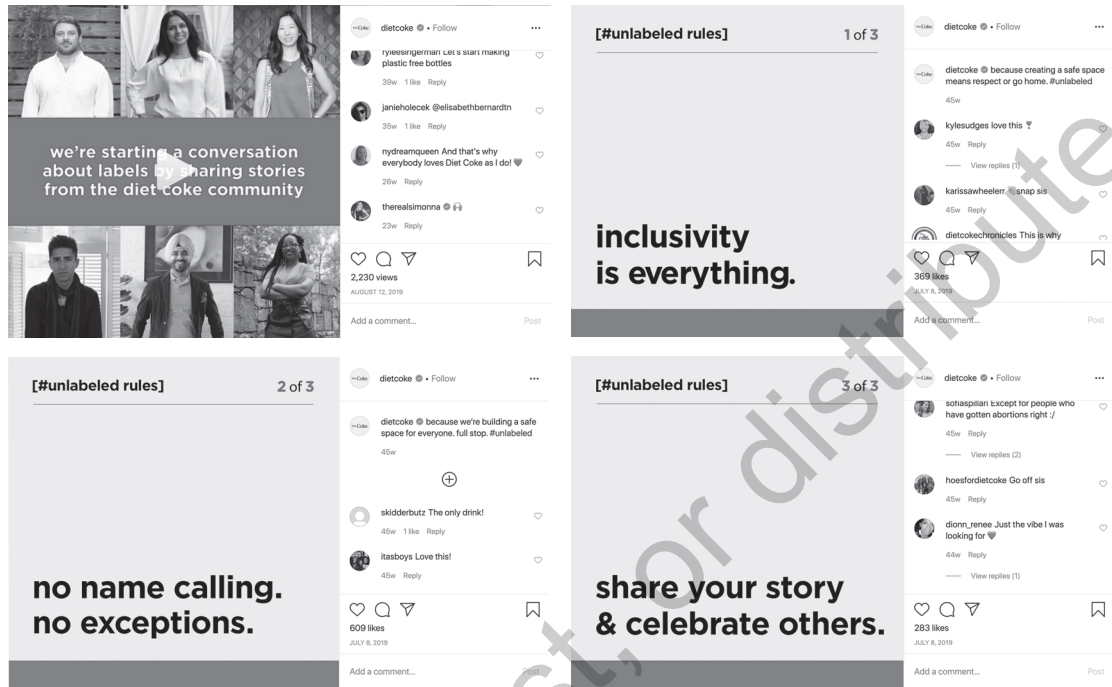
we're starting a conversation about labels by sharing stories from the diet coke community

dietcoke • Follow

ryleesingerman Let's start making plastic free bottles
39w 1 like Reply

janieholecek @elisabethbernardtn
35w 1 like Reply

nydreamqueen And that's why everybody loves Diet Coke as I do!
26w Reply

therealsimonna
23w Reply

2,230 views
AUGUST 12, 2019

Add a comment...
Post

[#unlabeled rules] 1 of 3

inclusivity is everything.

dietcoke • Follow

dietcoke because creating a safe space means respect or go home. #unlabeled
45w

kylesudges love this
45w Reply
View replies (1)

karissawheelerr snap sis
45w Reply

dietcokechronicles This is why

369 likes
JULY 8, 2019

Add a comment...
Post

[#unlabeled rules] 2 of 3

no name calling. no exceptions.

dietcoke • Follow

dietcoke because we're building a safe space for everyone. full stop. #unlabeled
45w

skidderbutz The only drink!
45w 1 like Reply

itasboys Love this!
45w Reply

609 likes
JULY 8, 2019

Add a comment...
Post

[#unlabeled rules] 3 of 3

share your story & celebrate others.

dietcoke • Follow

sofiaspillari Except for people who have gotten abortions right :/
45w Reply
View replies (2)

hoesfordietcoke Go off sis
45w Reply

dionn_renee Just the vibe I was looking for
44w Reply
View replies (1)

283 likes
JULY 8, 2019

Add a comment...
Post

Do not copy, post, or distribute